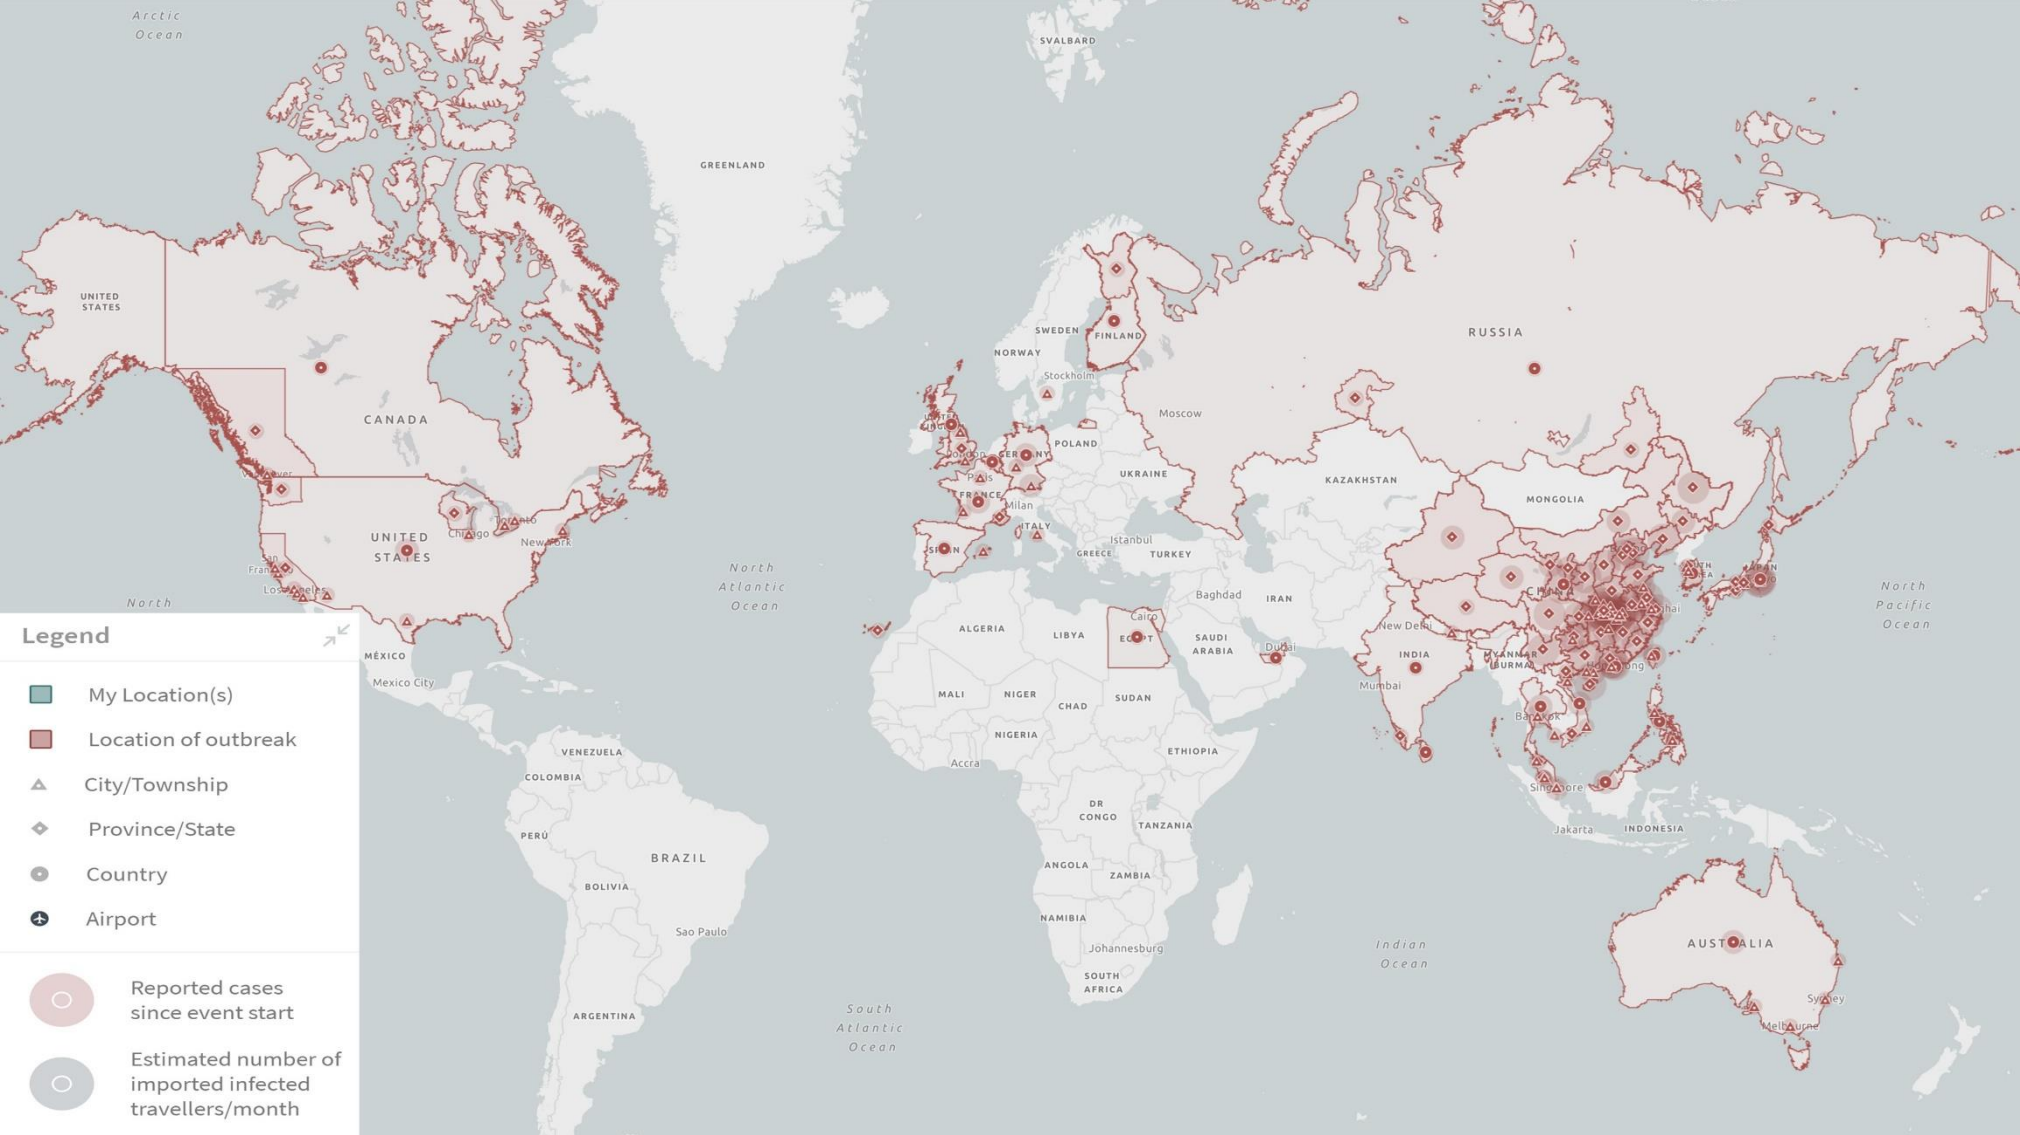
Arctic Ocean

SVALBARD

GREENLAND

UNITED STATES

CANADA

SWEDEN

NORWAY

FINLAND

Stockholm

RUSSIA

Moscow

POLAND

London

GERMANY

Paris

FRANCE

UKRAINE

KAZAKHSTAN

MONGOLIA

Milan

ITALY

SPAIN

GREECE

Istanbul

TURKEY

UNITED STATES

Chicago

Toronto

New York

San Francisco

Los Angeles

North Atlantic Ocean

North

North Pacific Ocean

Baghdad

IRAN

CHINA

New Delhi

Cairo

EGYPT

SAUDI ARABIA

Dubai

INDIA

Mumbai

MYANMAR (BURMA)

Bangkok

Singapore

Jakarta

INDONESIA

MÉXICO

Mexico City

ALGERIA

LIBYA

MALI

NIGER

CHAD

SUDAN

NIGERIA

ETHIOPIA

Accra

DR CONGO

TANZANIA

VENEZUELA

COLOMBIA

PERÚ

BRAZIL

BOLIVIA

Sao Paulo

ARGENTINA

ANGOLA

ZAMBIA

NAMIBIA

Johannesburg

SOUTH AFRICA

South Atlantic Ocean

Indian Ocean

AUSTRALIA

Sydney

Melbourne

Legend

My Location(s)

Location of outbreak

City/Township

Province/State

Country

Airport

Reported cases since event start

Estimated number of imported infected travellers/month